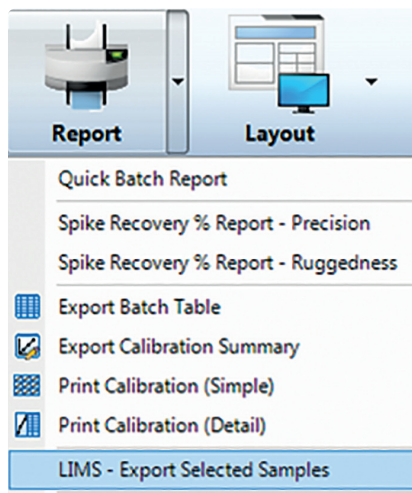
Report

Layout

Quick Batch Report

Spike Recovery % Report - Precision

Spike Recovery % Report - Ruggedness

Export Batch Table

Export Calibration Summary

Print Calibration (Simple)

Print Calibration (Detail)

LIMS - Export Selected Samples